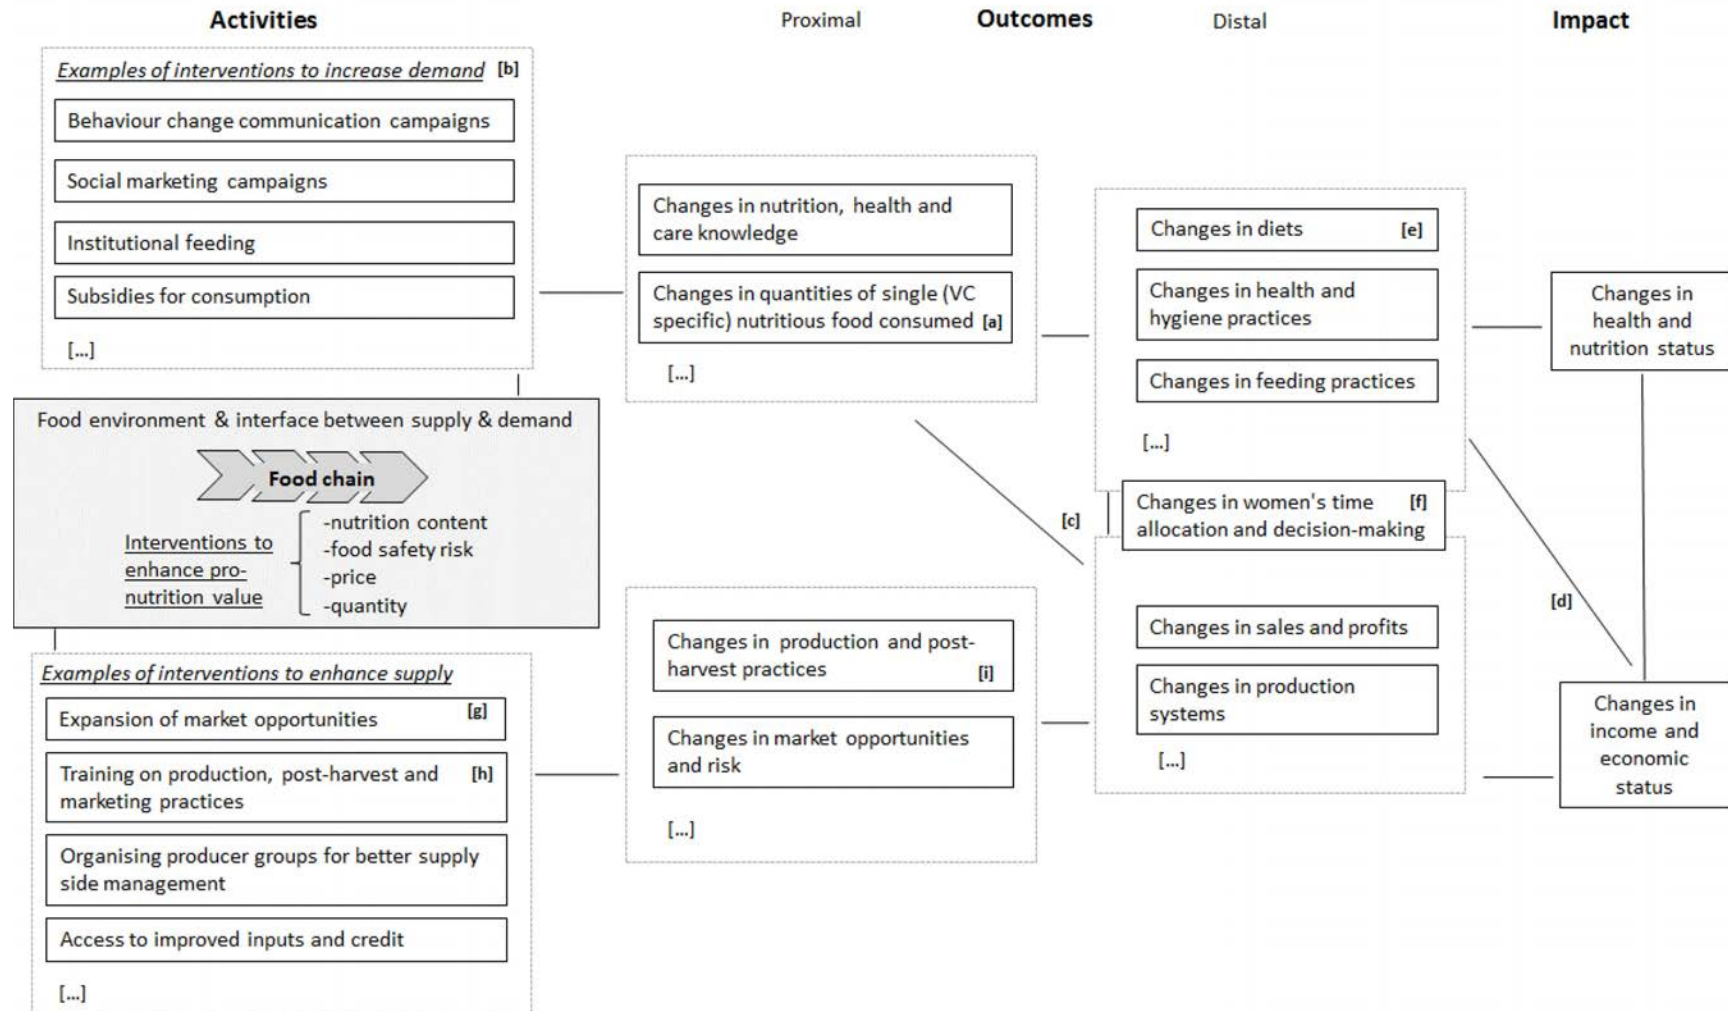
Activities

Proximal

Outcomes

Distal

Impact

Examples of interventions to increase demand [b]

Behaviour change communication campaigns

Social marketing campaigns

Institutional feeding

Subsidies for consumption

[...]

Food environment & interface between supply & demand

Food chain

Interventions to enhance pro-nutrition value

-nutrition content
-food safety risk
-price
-quantity

Examples of interventions to enhance supply

Expansion of market opportunities [g]

Training on production, post-harvest and marketing practices [h]

Organising producer groups for better supply side management

Access to improved inputs and credit

[...]

Changes in nutrition, health and care knowledge

Changes in quantities of single (VC specific) nutritious food consumed [a]

[...]

Changes in production and post-harvest practices [i]

Changes in market opportunities and risk

[...]

Changes in diets [e]

Changes in health and hygiene practices

Changes in feeding practices

[...]

[c]

Changes in women's time [f] allocation and decision-making

Changes in sales and profits

Changes in production systems

[...]

Changes in health and nutrition status

[d]

Changes in income and economic status